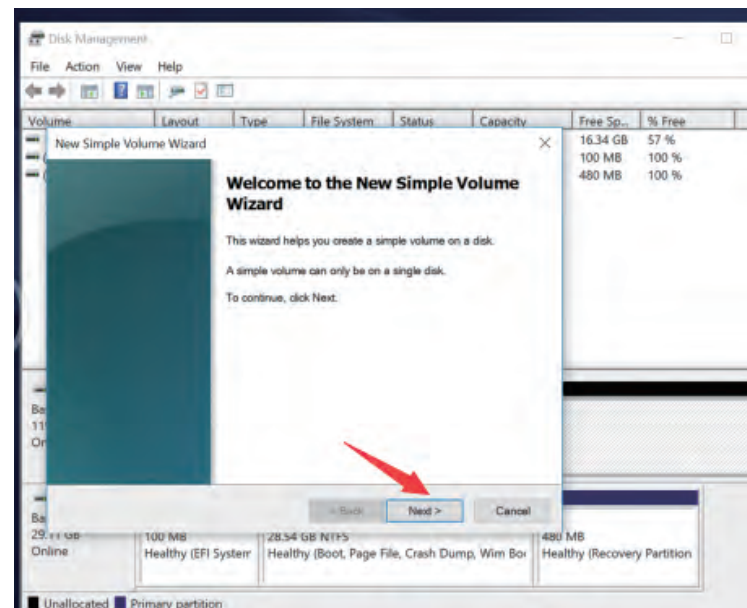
Disk Management

File Action View Help

| Volume | Layout | Type | File System | Status | Capacity | Free Sp... | % Free |
|---|---|---|---|---|---|---|---|
| | | | | | | 16.34 GB | 57 % |
| | | | | | | 100 MB | 100 % |
| | | | | | | 480 MB | 100 % |

New Simple Volume Wizard

Welcome to the New Simple Volume Wizard

This wizard helps you create a simple volume on a disk.

A simple volume can only be on a single disk.

To continue, click Next.

< Back Next > Cancel

Ba
11
Or

Ba
29.11 GB
Online

100 MB
Healthy (EFI System

28.54 GB NTFS
Healthy (Boot, Page File, Crash Dump, Wim Boo

480 MB
Healthy (Recovery Partition

Unallocated Primary partition